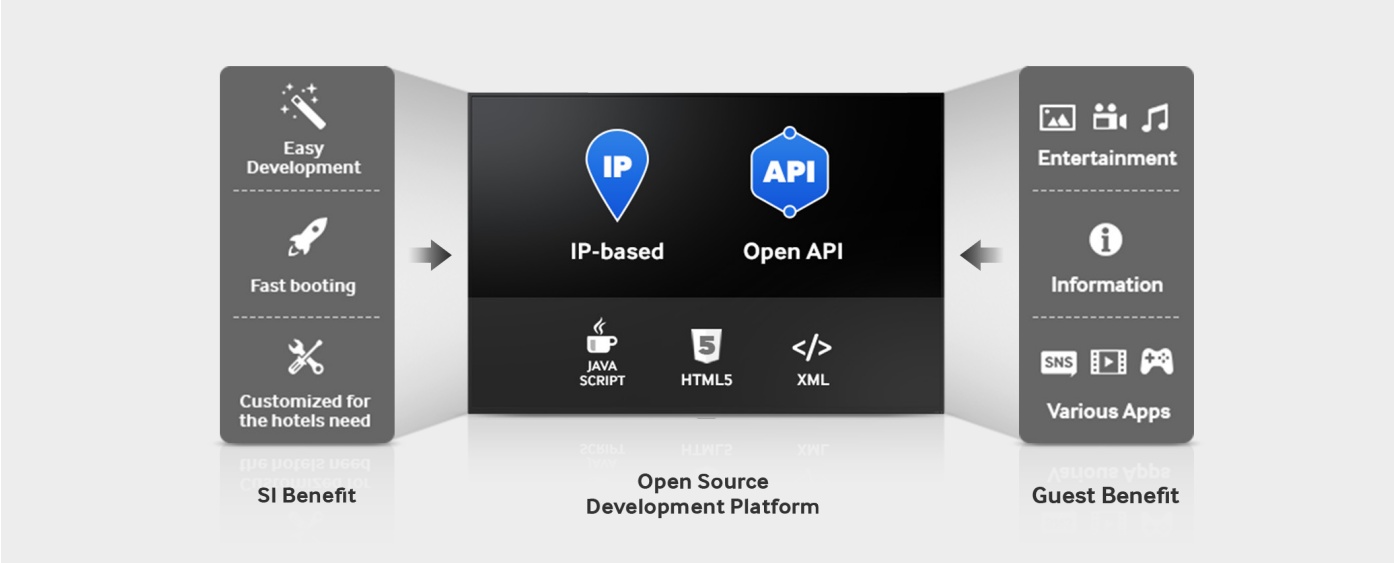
Easy Development

Fast booting

Customized for the hotels need

SI Benefit

IP

IP-based

API

Open API

JAVA SCRIPT

5

HTML5

</>

XML

Open Source Development Platform

Entertainment

Information

SNS

Various Apps

Guest Benefit